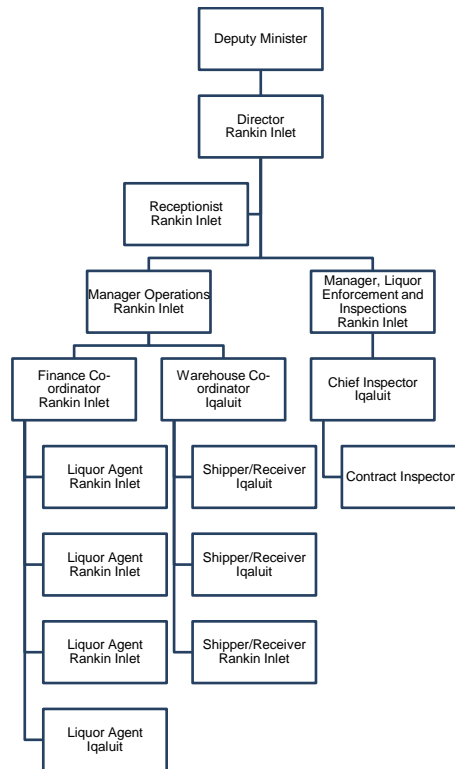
Deputy Minister

Director
Rankin Inlet

Receptionist
Rankin Inlet

Manager Operations
Rankin Inlet

Manager, Liquor Enforcement and Inspections
Rankin Inlet

Finance Co-ordinator
Rankin Inlet

Warehouse Co-ordinator
Iqaluit

Chief Inspector
Iqaluit

Contract Inspector

Liquor Agent
Rankin Inlet

Liquor Agent
Rankin Inlet

Liquor Agent
Rankin Inlet

Liquor Agent
Iqaluit

Shipper/Receiver
Iqaluit

Shipper/Receiver
Iqaluit

Shipper/Receiver
Rankin Inlet